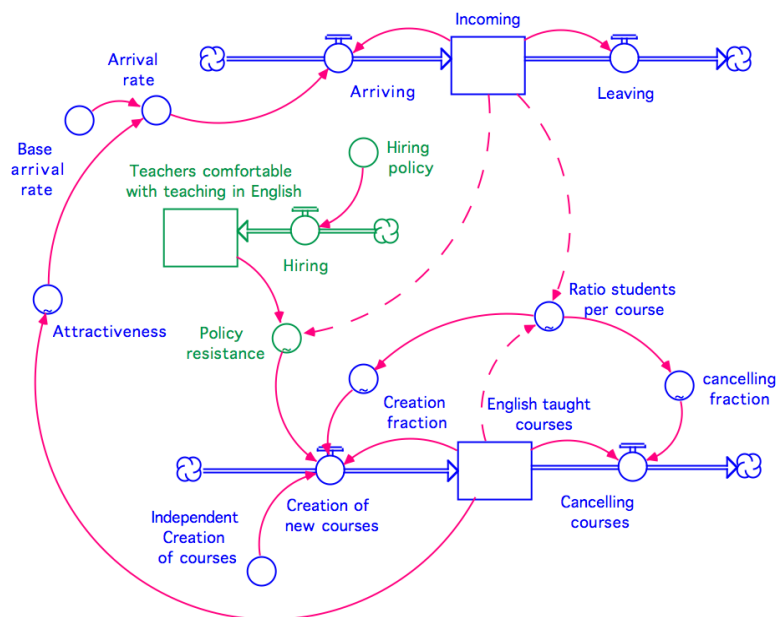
Incoming

Arrival rate

Arriving

Leaving

Base arrival rate

Hiring policy

Teachers comfortable with teaching in English

Hiring

Ratio students per course

Attractiveness

Policy resistance

cancelling fraction

Creation fraction

English taught courses

Creation of new courses

Cancelling courses

Independent Creation of courses